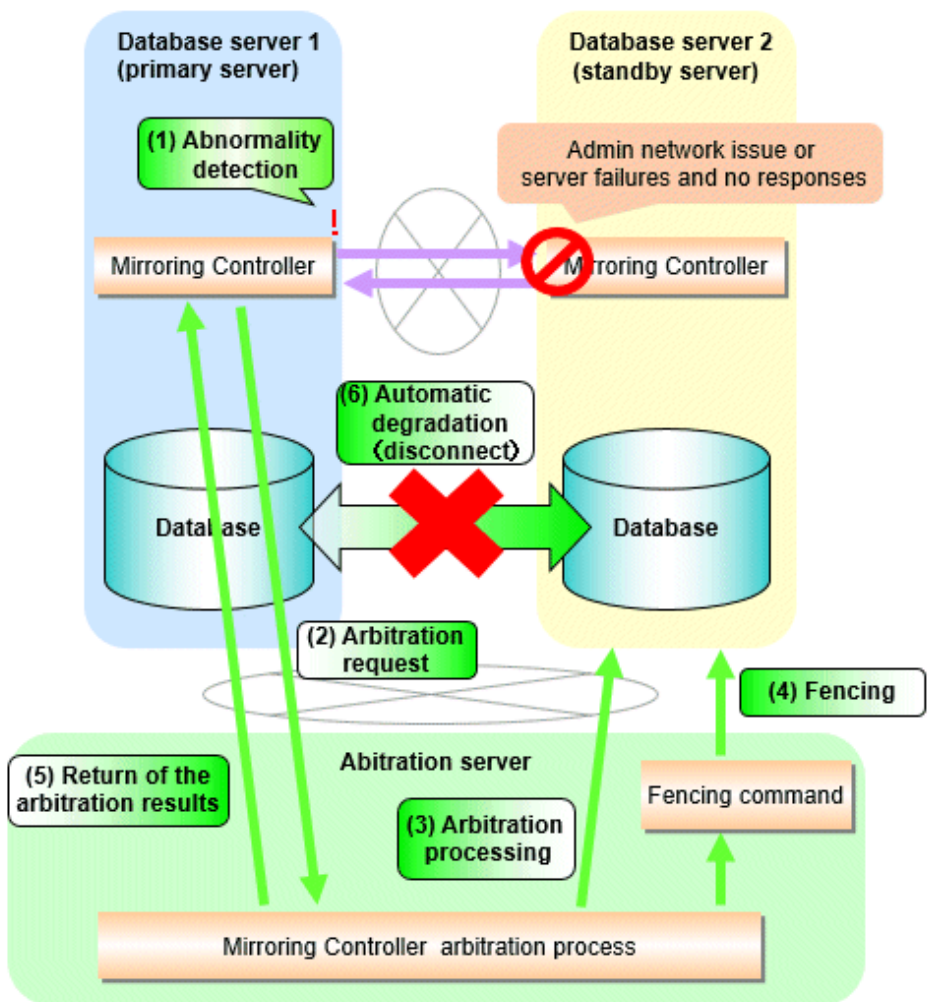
Database server 1
(primary server)

Database server 2
(standby server)

(1) Abnormality detection

Admin network issue or server failures and no responses

!

Mirroring Controller

Mirroring Controller

(6) Automatic degradation (disconnect)

Database

Database

(2) Arbitration request

(4) Fencing

Abitration server

(5) Return of the arbitration results

(3) Arbitration processing

Fencing command

Mirroring Controller arbitration process